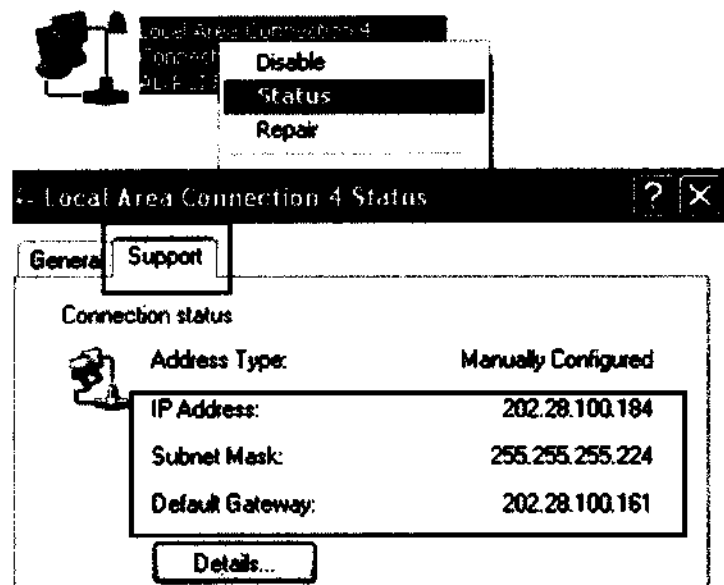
Local Area Connection 4
Connect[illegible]
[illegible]

Disable
Status
Repair

Local Area Connection 4 Status

General
Support

Connection status

Address Type: Manually Configured
IP Address: 202.28.100.184
Subnet Mask: 255.255.255.224
Default Gateway: 202.28.100.161

Details...